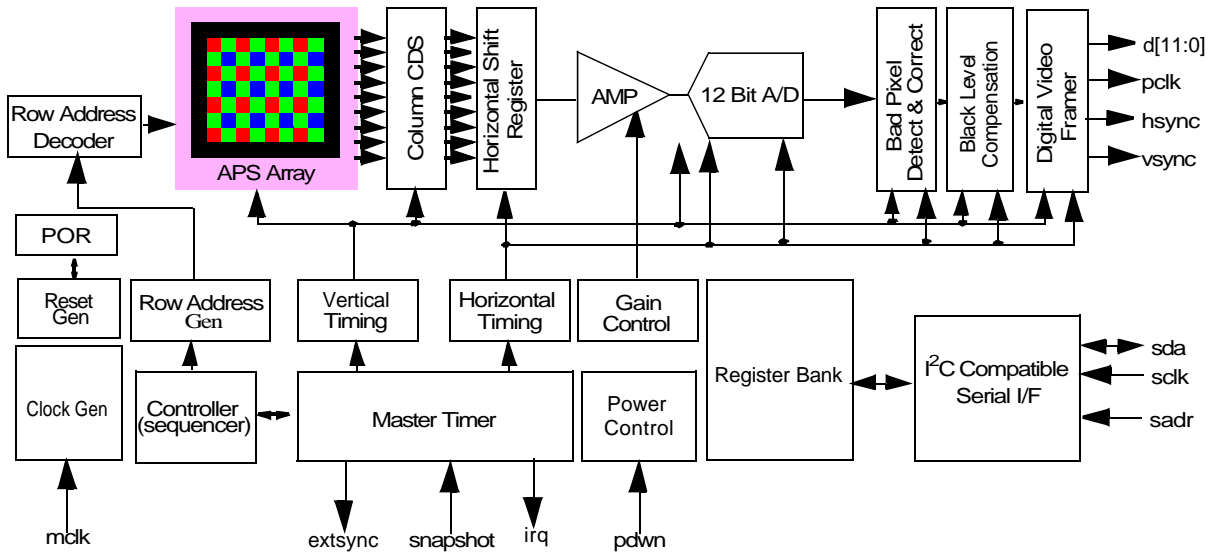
Row Address Decoder

APS Array

Column CDS

Horizontal Shift Register

AMP

12 Bit A/D

Bad Pixel Detect & Correct

Black Level Compensation

Digital Video Framer

d[11:0]

pclk

hsync

vsync

POR

Reset Gen

Row Address Gen

Vertical Timing

Horizontal Timing

Gain Control

Register Bank

$I^2C$ Compatible Serial I/F

sda

sclk

sadr

Clock Gen

Controller (sequencer)

Master Timer

Power Control

mclk

extsync

snapshot

irq

pdwn